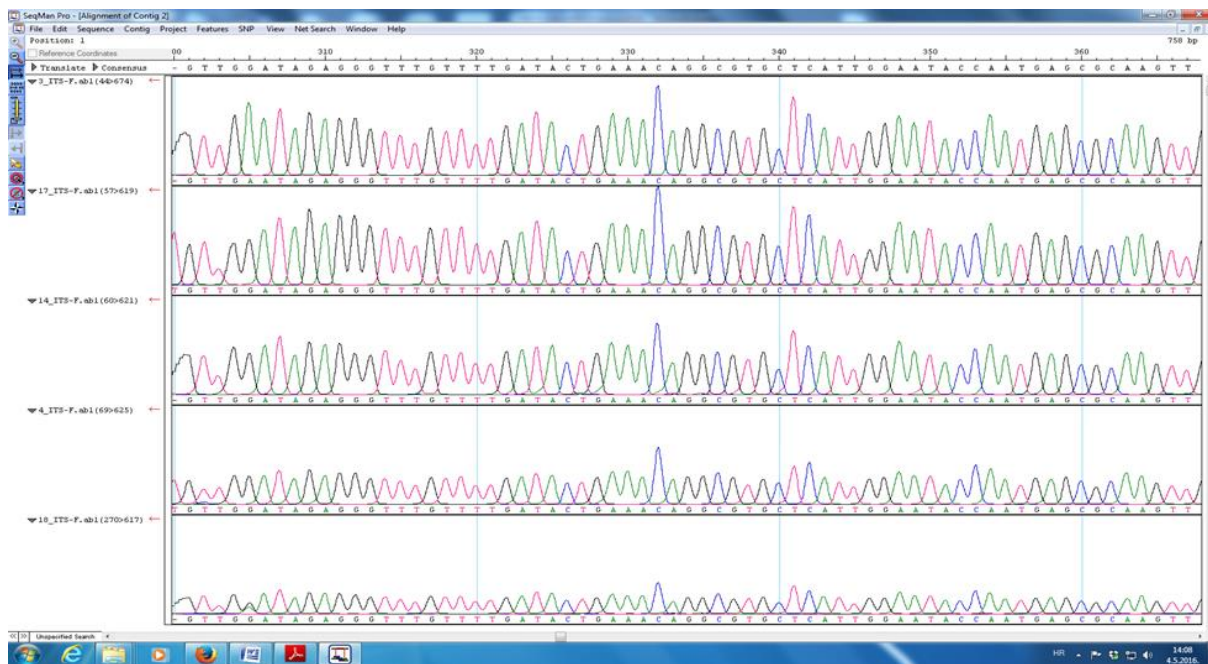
SeqMan Pro - [Alignment of Contig 2]

File Edit Sequence Contig Project Features SNP View Net Search Window Help

Position: 1

Reference Coordinates

00 310 320 330 340 350 360 758 bp

Translate Consensus - G T T G G A T A G A G G G T T T G T T T T G A T A C T G A A A C A G G C G T G C T C A T T G G A A T A C C A A T G A G C G C A A G T T

3_ITS-F.ab1(44>674)

- G T T G G A T A G A G G G T T T G T T T T G A T A C T G A A A C A G G C G T G C T C A T T G G A A T A C C A A T G A G C G C A A G T T

17_ITS-F.ab1(57>619)

T G T T G G A T A G A G G G T T T G T T T T G A T A C T G A A A C A G G C G T G C T C A T T G G A A T A C C A A T G A G C G C A A G T T

14_ITS-F.ab1(60>621)

- G T T G G A T A G A G G G T T T G T T T T G A T A C T G A A A C A G G C G T G C T C A T T G G A A T A C C A A T G A G C G C A A G T T

4_ITS-F.ab1(69>625)

- G T T G G A T A G A G G G T T T G T T T T G A T A C T G A A A C A G G C G T G C T C A T T G G A A T A C C A A T G A G C G C A A G T T

18_ITS-F.ab1(270>617)

- G T T G G A T A G A G G G T T T G T T T T G A T A C T G A A A C A G G C G T G C T C A T T G G A A T A C C A A T G A G C G C A A G T T

Unspecified Search

HR 14:08 4.5.2016.